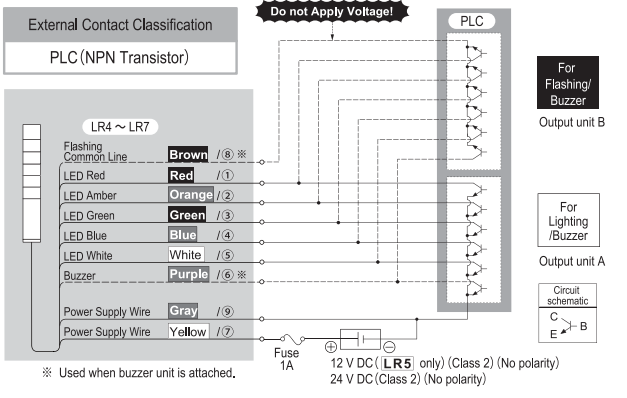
External Contact Classification

PLC (NPN Transistor)

Do not Apply Voltage!

PLC

For Flashing/ Buzzer

Output unit B

LR4 ～ LR7

Flashing Common Line Brown /⑧ ※

LED Red Red /①

LED Amber Orange /②

LED Green Green /③

LED Blue Blue /④

LED White White /⑤

Buzzer Purple /⑥ ※

Power Supply Wire Gray /⑨

Power Supply Wire Yellow /⑦

For Lighting /Buzzer

Output unit A

Circuit schematic

C

B

E

Fuse 1A

⊕ ⊖

12 V DC (LR5 only) (Class 2) (No polarity)

24 V DC (Class 2) (No polarity)

※ Used when buzzer unit is attached.